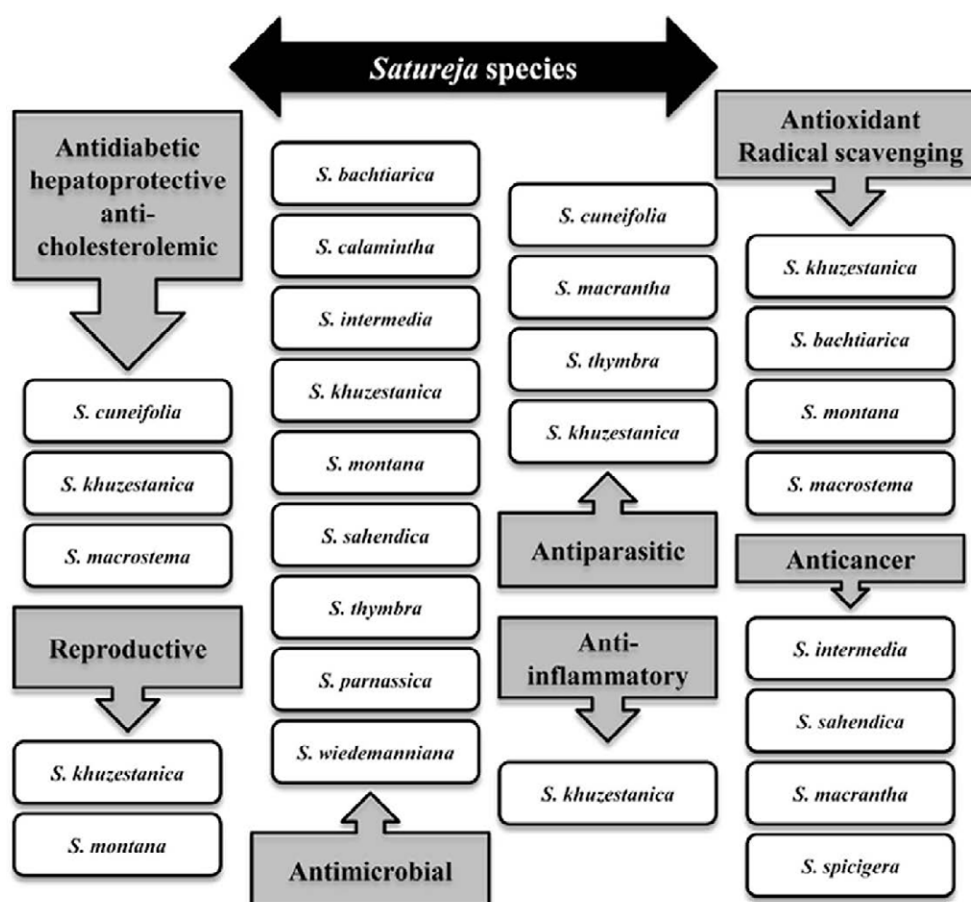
Satureja species

Antidiabetic hepatoprotective anti-cholesterolemic

S. cuneifolia

S. khuzestanica

S. macrostema

Reproductive

S. khuzestanica

S. montana

S. bachtiarica

S. calamintha

S. intermedia

S. khuzestanica

S. montana

S. sahendica

S. thymbra

S. parnassica

S. wiedemanniana

Antimicrobial

S. cuneifolia

S. macrantha

S. thymbra

S. khuzestanica

Antiparasitic

Anti-inflammatory

S. khuzestanica

Antioxidant Radical scavenging

S. khuzestanica

S. bachtiarica

S. montana

S. macrostema

Anticancer

S. intermedia

S. sahendica

S. macrantha

S. spicigera